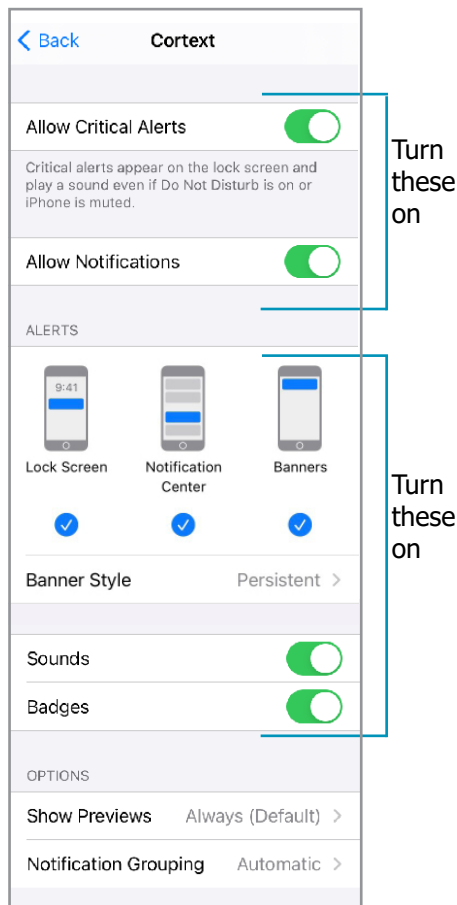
< Back Cortext

Allow Critical Alerts

Critical alerts appear on the lock screen and play a sound even if Do Not Disturb is on or iPhone is muted.

Allow Notifications

Turn these on

ALERTS

9:41

Lock Screen

Notification Center

Banners

Turn these on

Banner Style Persistent >

Sounds

Badges

OPTIONS

Show Previews Always (Default) >

Notification Grouping Automatic >